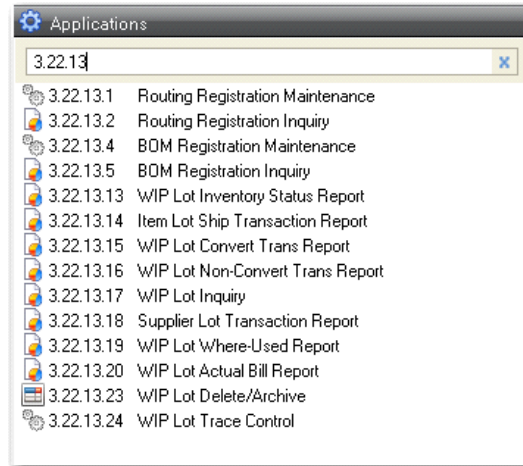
Applications

3.22.13

x

3.22.13.1 Routing Registration Maintenance
3.22.13.2 Routing Registration Inquiry
3.22.13.4 BOM Registration Maintenance
3.22.13.5 BOM Registration Inquiry
3.22.13.13 WIP Lot Inventory Status Report
3.22.13.14 Item Lot Ship Transaction Report
3.22.13.15 WIP Lot Convert Trans Report
3.22.13.16 WIP Lot Non-Convert Trans Report
3.22.13.17 WIP Lot Inquiry
3.22.13.18 Supplier Lot Transaction Report
3.22.13.19 WIP Lot Where-Used Report
3.22.13.20 WIP Lot Actual Bill Report
3.22.13.23 WIP Lot Delete/Archive
3.22.13.24 WIP Lot Trace Control